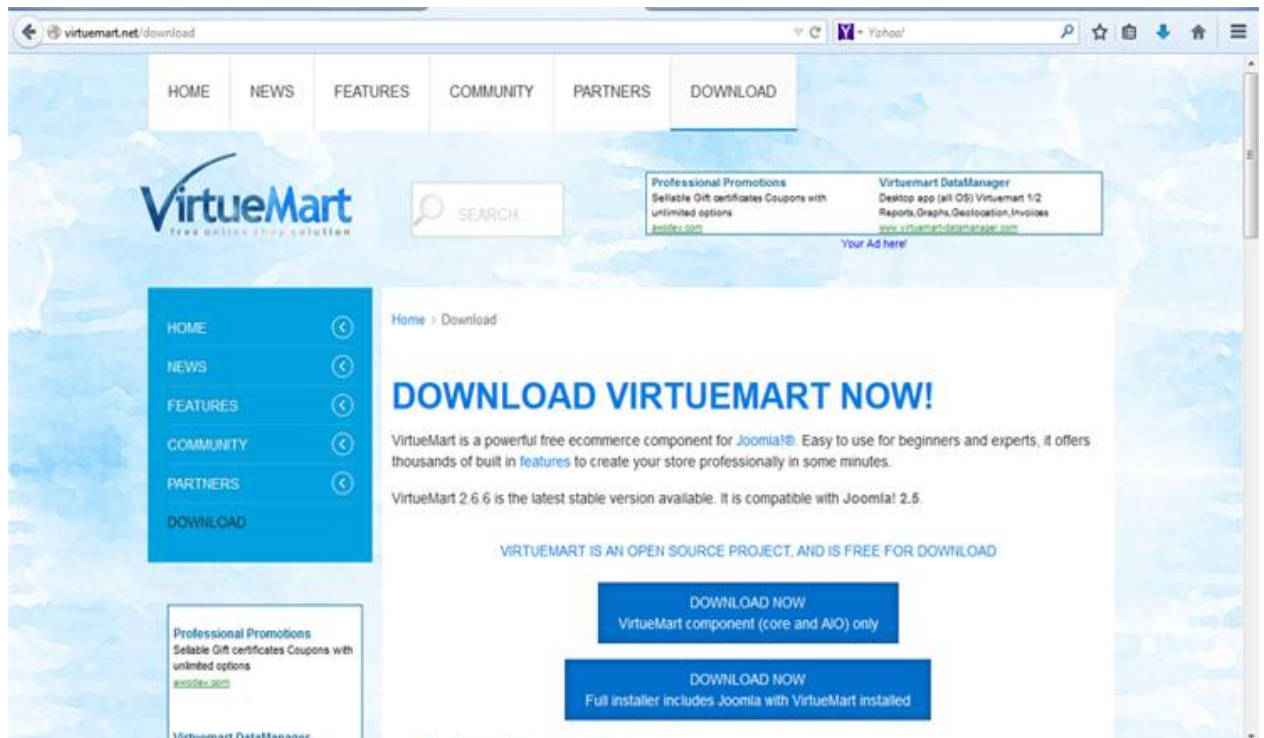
virtuemart.net/download

Yahoo!

HOME NEWS FEATURES COMMUNITY PARTNERS DOWNLOAD

VirtueMart
free online shop solution

SEARCH...

Professional Promotions
Sellable Gift certificates Coupons with unlimited options
awodev.com

Virtuemart DataManager
Desktop app (all OS) Virtuemart 1/2 Reports,Graphs,Geolocation,Invoices
www.virtuemart-datamanager.com

Your Ad here!

HOME
NEWS
FEATURES
COMMUNITY
PARTNERS
DOWNLOAD

Professional Promotions
Sellable Gift certificates Coupons with unlimited options
awodev.com

Virtuemart DataManager

Home › Download

DOWNLOAD VIRTUEMART NOW!

VirtueMart is a powerful free ecommerce component for Joomla!®. Easy to use for beginners and experts, it offers thousands of built in features to create your store professionally in some minutes.

VirtueMart 2.6.6 is the latest stable version available. It is compatible with Joomla! 2.5.

VIRTUEMART IS AN OPEN SOURCE PROJECT, AND IS FREE FOR DOWNLOAD

DOWNLOAD NOW
VirtueMart component (core and AIO) only

DOWNLOAD NOW
Full installer includes Joomla with VirtueMart installed